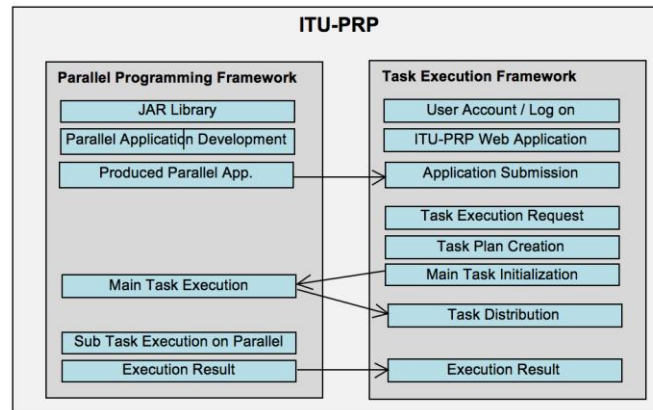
ITU-PRP

Parallel Programming Framework

JAR Library

Parallel Application Development

Produced Parallel App.

Main Task Execution

Sub Task Execution on Parallel

Execution Result

Task Execution Framework

User Account / Log on

ITU-PRP Web Application

Application Submission

Task Execution Request

Task Plan Creation

Main Task Initialization

Task Distribution

Execution Result